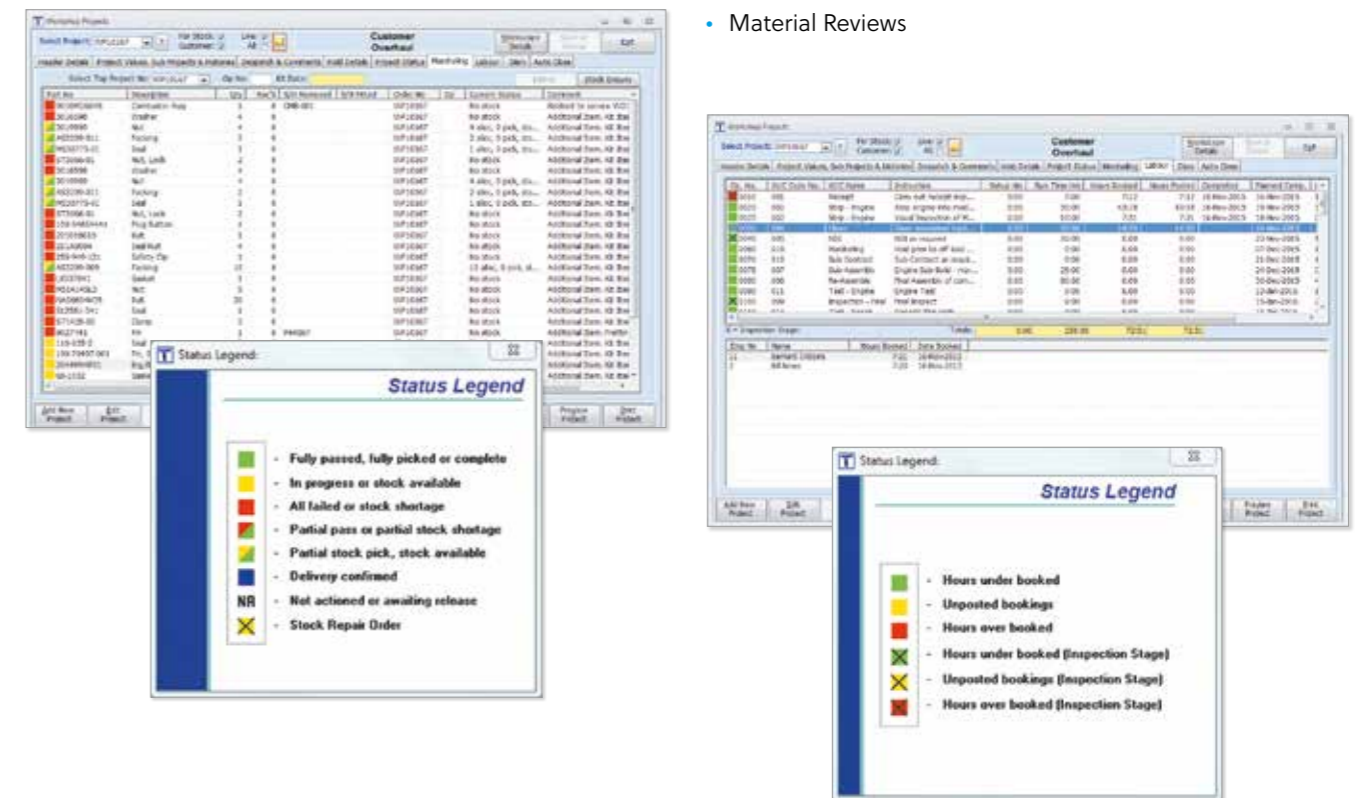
• Material Reviews

Workshop Projects

Select Project: For Stock Customer Line All

Customer Overhaul

Exit

Header Details | Project Values, Sub Projects & Histories | Despatch & Comments | Kit Details | Project Status | Marshalling | Labour | Sales | Auto Close

Select Top Project No: Op No: Kit Date: Stock Enquiry

| Part No | Description | Qty | Rec'd | S/N Removed | S/N Fitted | Order No | Op | Current Status | Comment |
|---|---|---|---|---|---|---|---|---|---|
| | Combustor Assy | | | | | | | No stock | |
| | Washer | | | | | | | No stock | |
| | Nut | | | | | | | | |
| | Packing | | | | | | | | |
| | Seal | | | | | | | | |
| | Nut, Lock | | | | | | | No stock | |
| | Washer | | | | | | | No stock | |

Add New Project | Edit Project | Progress Project | Print Project

Status Legend:

Status Legend

- Fully passed, fully picked or complete
- In progress or stock available
- All failed or stock shortage
- Partial pass or partial stock shortage
- Partial stock pick, stock available
- Delivery confirmed
NR - Not actioned or awaiting release
- Stock Repair Order

Workshop Projects

Select Project: For Stock Customer Line All

Customer Overhaul

Exit

Header Details | Project Values, Sub Projects & Histories | Despatch & Comments | Kit Details | Project Status | Marshalling | Labour | Sales | Auto Close

| Op. No. | Description | Instruction | Setup Hrs | Run Time Hrs | Hours Booked | Hours Posted | Completed | Planned Comp. |
|---|---|---|---|---|---|---|---|---|
| 0010 | Receipt | | | | | | | |
| 0020 | Strip - Engine | | | | | | | |
| 0030 | Strip - Engine | | | | | | | |
| 0040 | Clean | | | | | | | |
| 0050 | NDI | | | | | | | |
| 0060 | Machining | | | | | | | |
| 0070 | Sub Contract | | | | | | | |
| 0080 | Sub-Assembly | | | | | | | |
| 0090 | Re-Assembly | | | | | | | |
| 0100 | Test - Engine | | | | | | | |
| 0110 | Inspection - Final | | | | | | | |

Totals:

| Emp No | Name | Hours Booked | Date Booked |
|---|---|---|---|
| | Bernard Gibbons | | |
| | Bill Ames | | |

Add New Project | Edit Project | Progress Project | Print Project

Status Legend:

Status Legend

- Hours under booked
- Unposted bookings
- Hours over booked
- Hours under booked (Inspection Stage)
- Unposted bookings (Inspection Stage)
- Hours over booked (Inspection Stage)